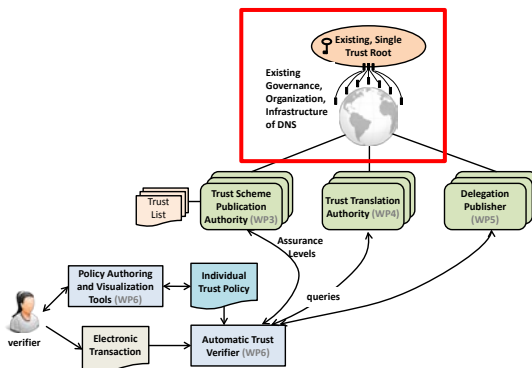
Existing, Single Trust Root

Existing Governance, Organization, Infrastructure of DNS

Trust List

Trust Scheme Publication Authority (WP3)

Trust Translation Authority (WP4)

Delegation Publisher (WP5)

Assurance Levels

Policy Authoring and Visualization Tools (WP6)

Individual Trust Policy

queries

verifier

Electronic Transaction

Automatic Trust Verifier (WP6)